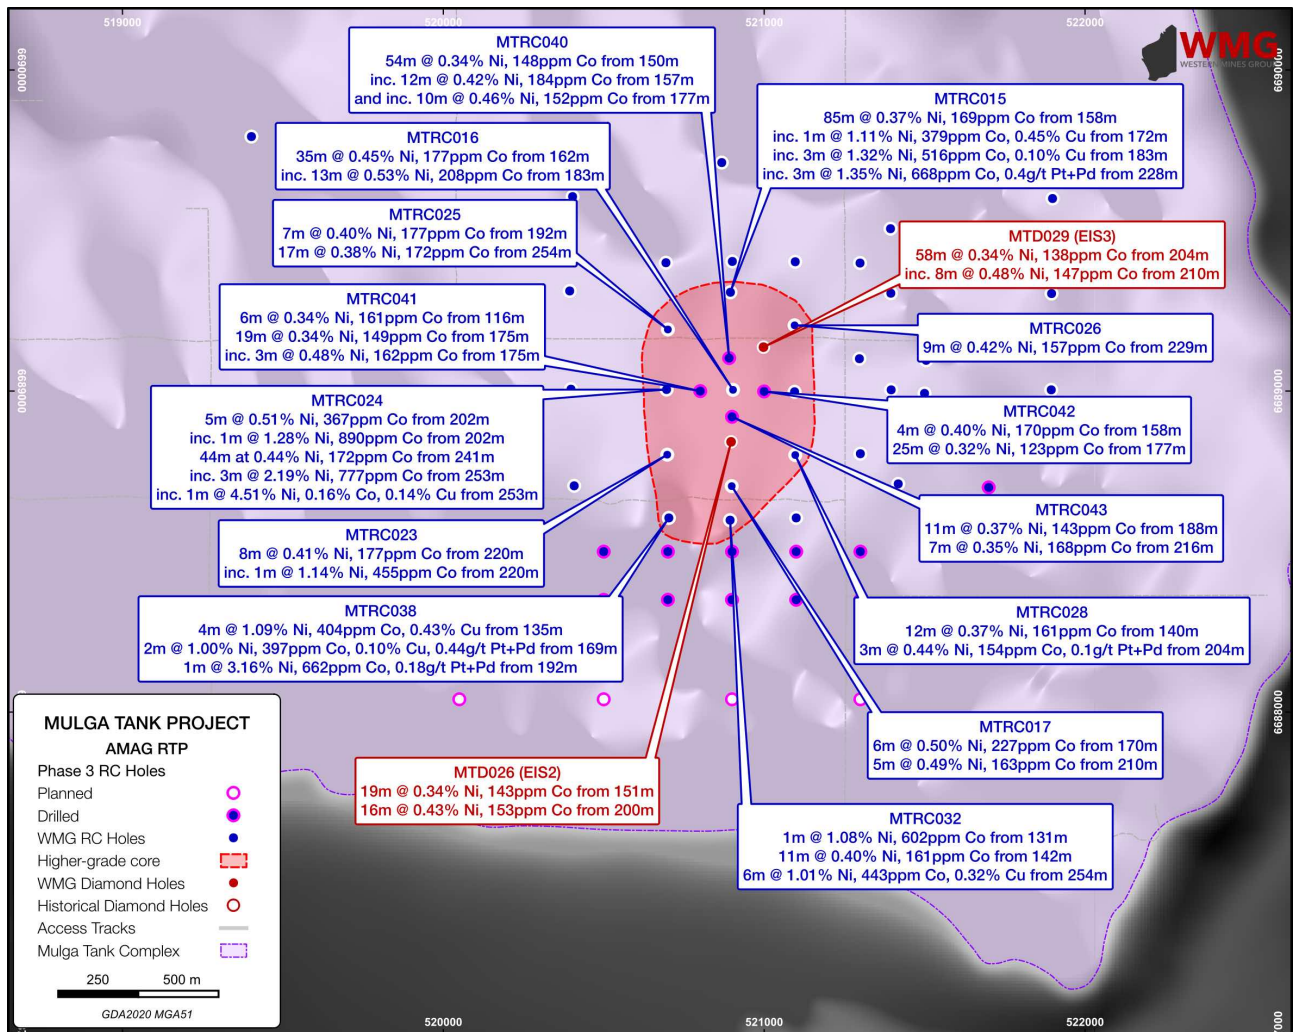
519000
520000
521000
522000
6690000
6689000
6688000
WMG
WESTERN MINES GROUP

MTRC040
54m @ 0.34% Ni, 148ppm Co from 150m
inc. 12m @ 0.42% Ni, 184ppm Co from 157m
and inc. 10m @ 0.46% Ni, 152ppm Co from 177m

MTRC015
85m @ 0.37% Ni, 169ppm Co from 158m
inc. 1m @ 1.11% Ni, 379ppm Co, 0.45% Cu from 172m
inc. 3m @ 1.32% Ni, 516ppm Co, 0.10% Cu from 183m
inc. 3m @ 1.35% Ni, 668ppm Co, 0.4g/t Pt+Pd from 228m

MTRC016
35m @ 0.45% Ni, 177ppm Co from 162m
inc. 13m @ 0.53% Ni, 208ppm Co from 183m

MTRC025
7m @ 0.40% Ni, 177ppm Co from 192m
17m @ 0.38% Ni, 172ppm Co from 254m

MTD029 (EIS3)
58m @ 0.34% Ni, 138ppm Co from 204m
inc. 8m @ 0.48% Ni, 147ppm Co from 210m

MTRC041
6m @ 0.34% Ni, 161ppm Co from 116m
19m @ 0.34% Ni, 149ppm Co from 175m
inc. 3m @ 0.48% Ni, 162ppm Co from 175m

MTRC026
9m @ 0.42% Ni, 157ppm Co from 229m

MTRC024
5m @ 0.51% Ni, 367ppm Co from 202m
inc. 1m @ 1.28% Ni, 890ppm Co from 202m
44m at 0.44% Ni, 172ppm Co from 241m
inc. 3m @ 2.19% Ni, 777ppm Co from 253m
inc. 1m @ 4.51% Ni, 0.16% Co, 0.14% Cu from 253m

MTRC042
4m @ 0.40% Ni, 170ppm Co from 158m
25m @ 0.32% Ni, 123ppm Co from 177m

MTRC043
11m @ 0.37% Ni, 143ppm Co from 188m
7m @ 0.35% Ni, 168ppm Co from 216m

MTRC023
8m @ 0.41% Ni, 177ppm Co from 220m
inc. 1m @ 1.14% Ni, 455ppm Co from 220m

MTRC038
4m @ 1.09% Ni, 404ppm Co, 0.43% Cu from 135m
2m @ 1.00% Ni, 397ppm Co, 0.10% Cu, 0.44g/t Pt+Pd from 169m
1m @ 3.16% Ni, 662ppm Co, 0.18g/t Pt+Pd from 192m

MTRC028
12m @ 0.37% Ni, 161ppm Co from 140m
3m @ 0.44% Ni, 154ppm Co, 0.1g/t Pt+Pd from 204m

MTRC017
6m @ 0.50% Ni, 227ppm Co from 170m
5m @ 0.49% Ni, 163ppm Co from 210m

MTD026 (EIS2)
19m @ 0.34% Ni, 143ppm Co from 151m
16m @ 0.43% Ni, 153ppm Co from 200m

MTRC032
1m @ 1.08% Ni, 602ppm Co from 131m
11m @ 0.40% Ni, 161ppm Co from 142m
6m @ 1.01% Ni, 443ppm Co, 0.32% Cu from 254m

MULGA TANK PROJECT
AMAG RTP
Phase 3 RC Holes
Planned
Drilled
WMG RC Holes
Higher-grade core
WMG Diamond Holes
Historical Diamond Holes
Access Tracks
Mulga Tank Complex
250 500 m
GDA2020 MGA51